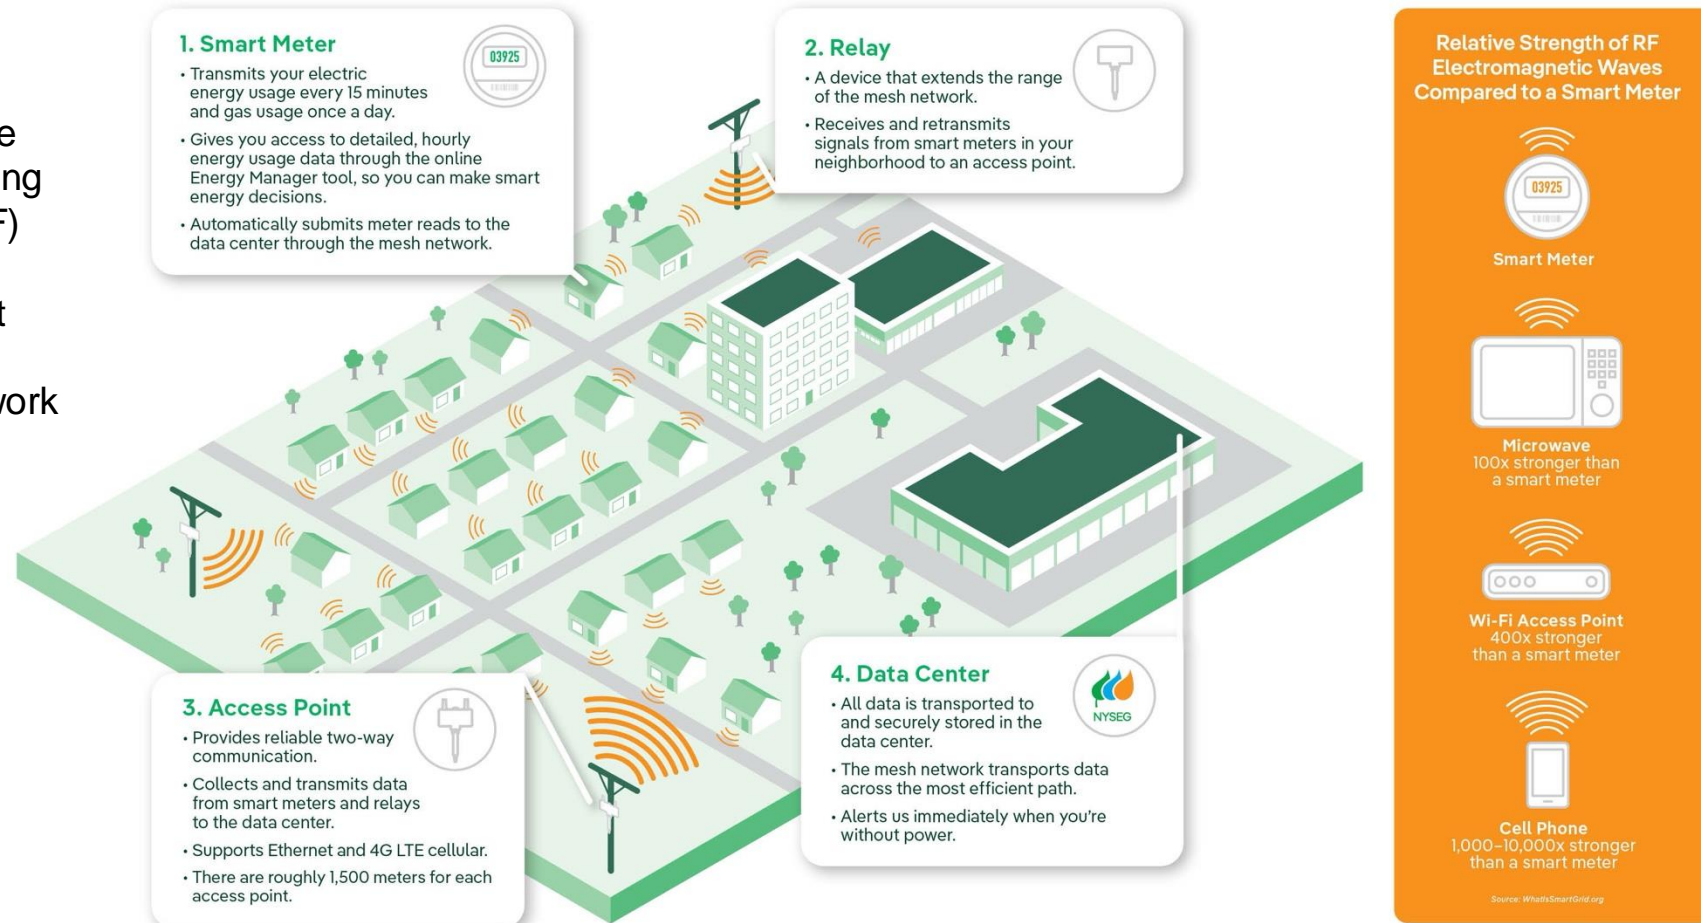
e
ng
F)
t
work

1. Smart Meter
03925
• Transmits your electric energy usage every 15 minutes and gas usage once a day.
• Gives you access to detailed, hourly energy usage data through the online Energy Manager tool, so you can make smart energy decisions.
• Automatically submits meter reads to the data center through the mesh network.

2. Relay
• A device that extends the range of the mesh network.
• Receives and retransmits signals from smart meters in your neighborhood to an access point.

3. Access Point
• Provides reliable two-way communication.
• Collects and transmits data from smart meters and relays to the data center.
• Supports Ethernet and 4G LTE cellular.
• There are roughly 1,500 meters for each access point.

4. Data Center
NYSEG
• All data is transported to and securely stored in the data center.
• The mesh network transports data across the most efficient path.
• Alerts us immediately when you're without power.

Relative Strength of RF Electromagnetic Waves Compared to a Smart Meter
03925
Smart Meter
Microwave
100x stronger than a smart meter
Wi-Fi Access Point
400x stronger than a smart meter
Cell Phone
1,000–10,000x stronger than a smart meter
Source: WhatIsSmartGrid.org